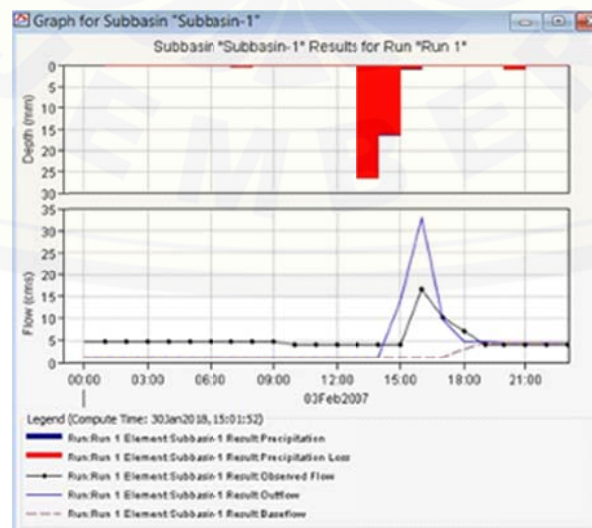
Graph for Subbasin "Subbasin-1"

Subbasin "Subbasin-1" Results for Run "Run 1"

Depth (mm)

0
5
10
15
20
25
30

Flow (cms)

35
30
25
20
15
10
5
0

00:00
03:00
06:00
09:00
12:00
15:00
18:00
21:00

03Feb2007

Legend (Compute Time: 30Jan2018, 15:01:52)

Run:Run 1 Element:Subbasin-1 Result:Precipitation
Run:Run 1 Element:Subbasin-1 Result:Precipitation Loss
Run:Run 1 Element:Subbasin-1 Result:Observed Flow
Run:Run 1 Element:Subbasin-1 Result:Outflow
Run:Run 1 Element:Subbasin-1 Result:Baseflow